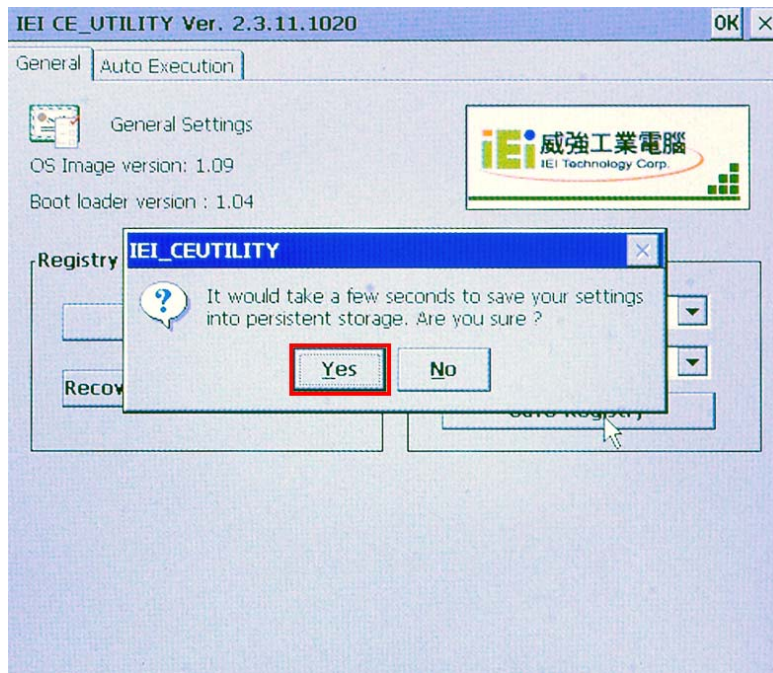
IEI CE_UTILITY Ver. 2.3.11.1020

OK ×

General | Auto Execution

General Settings

OS Image version: 1.09

Boot loader version : 1.04

iEi 威強工業電腦 IEI Technology Corp.

Registry

Recov

IEI_CEUTILITY

It would take a few seconds to save your settings into persistent storage. Are you sure ?

Yes No

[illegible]